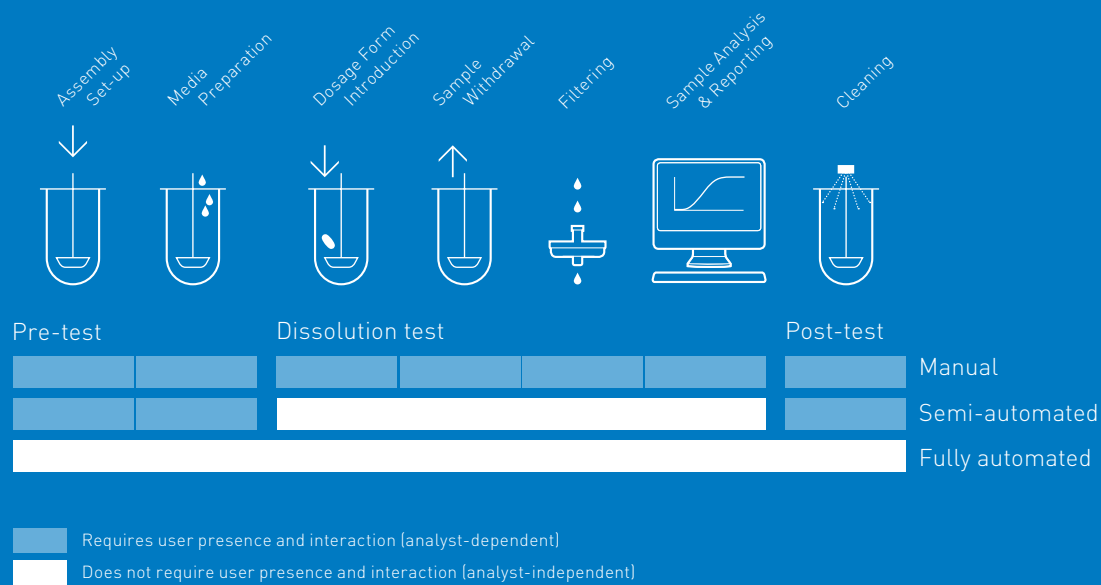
Assembly Set-up

Media Preparation

Dosage Form Introduction

Sample Withdrawal

Filtering

Sample Analysis & Reporting

Cleaning

Pre-test

Dissolution test

Post-test

Manual

Semi-automated

Fully automated

Requires user presence and interaction (analyst-dependent)

Does not require user presence and interaction (analyst-independent)